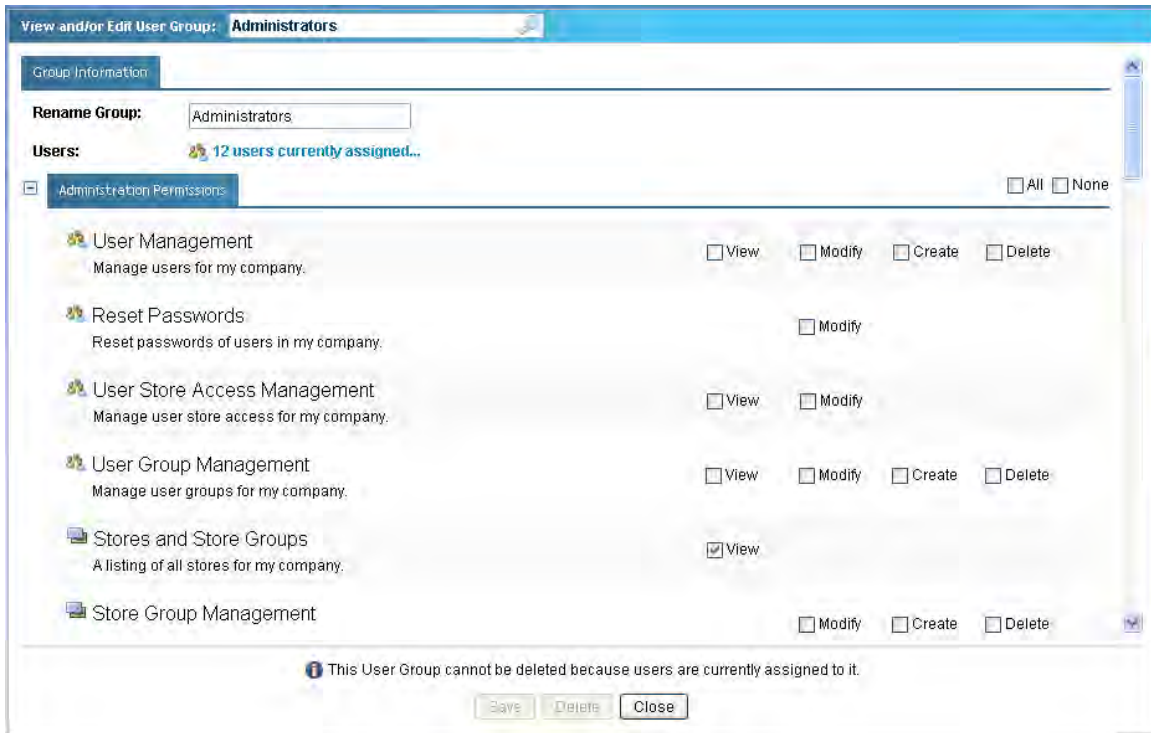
View and/or Edit User Group: Administrators

Group Information

Rename Group: Administrators

Users: 12 users currently assigned...

Administration Permissions

All None

User Management
Manage users for my company.
View Modify Create Delete

Reset Passwords
Reset passwords of users in my company.
Modify

User Store Access Management
Manage user store access for my company.
View Modify

User Group Management
Manage user groups for my company.
View Modify Create Delete

Stores and Store Groups
A listing of all stores for my company.
View

Store Group Management
Modify Create Delete

This User Group cannot be deleted because users are currently assigned to it.

Save Delete Close